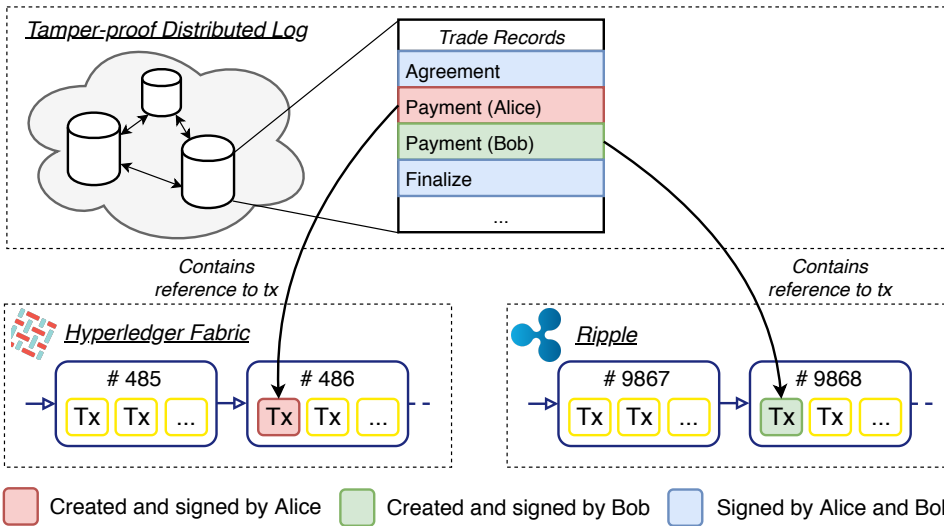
Tamper-proof Distributed Log

Trade Records

Agreement

Payment (Alice)

Payment (Bob)

Finalize

...

Contains reference to tx

Contains reference to tx

Hyperledger Fabric

# 485

Tx Tx ...

# 486

Tx Tx ...

Ripple

# 9867

Tx Tx ...

# 9868

Tx Tx ...

Created and signed by Alice

Created and signed by Bob

Signed by Alice and Bo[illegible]